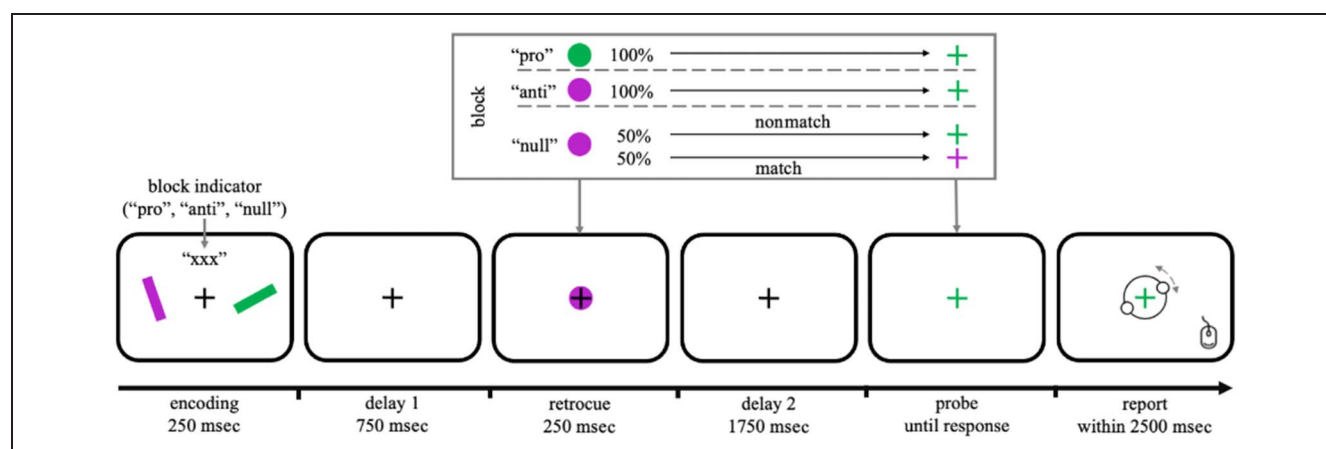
block

"pro" 100%

"anti" 100%

"null" 50% nonmatch
50% match

block indicator
("pro", "anti", "null")

"xxx"

encoding
250 msec

delay 1
750 msec

retrocue
250 msec

delay 2
1750 msec

probe
until response

report
within 2500 msec